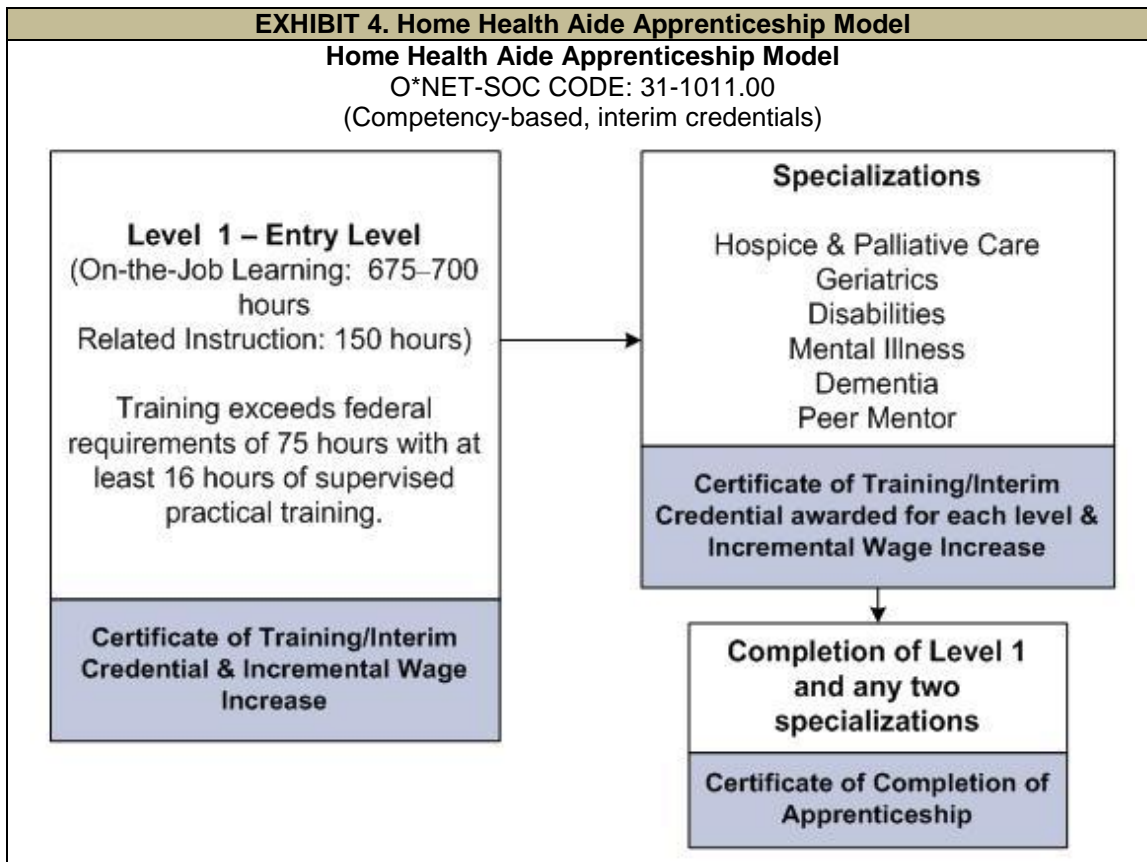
EXHIBIT 4. Home Health Aide Apprenticeship Model

Home Health Aide Apprenticeship Model
O*NET-SOC CODE: 31-1011.00
(Competency-based, interim credentials)

Level 1 – Entry Level
(On-the-Job Learning: 675–700 hours
Related Instruction: 150 hours)

Training exceeds federal requirements of 75 hours with at least 16 hours of supervised practical training.

Certificate of Training/Interim Credential & Incremental Wage Increase

Specializations

Hospice & Palliative Care
Geriatrics
Disabilities
Mental Illness
Dementia
Peer Mentor

Certificate of Training/Interim Credential awarded for each level & Incremental Wage Increase

Completion of Level 1 and any two specializations

Certificate of Completion of Apprenticeship